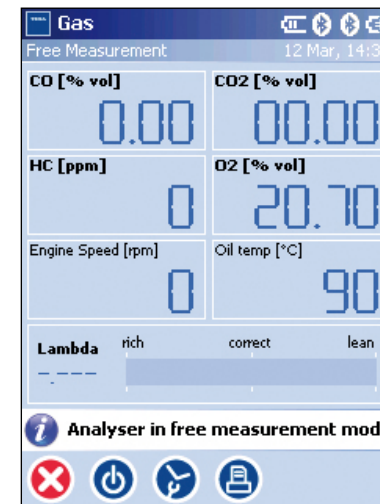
Gas

Free Measurement 12 Mar, 14:3

CO [% vol]
0.00

CO2 [% vol]
00.00

HC [ppm]
0

O2 [% vol]
20.70

Engine Speed [rpm]
0

Oil temp [°C]
90

Lambda
-.---

rich correct lean

Analyser in free measurement mod